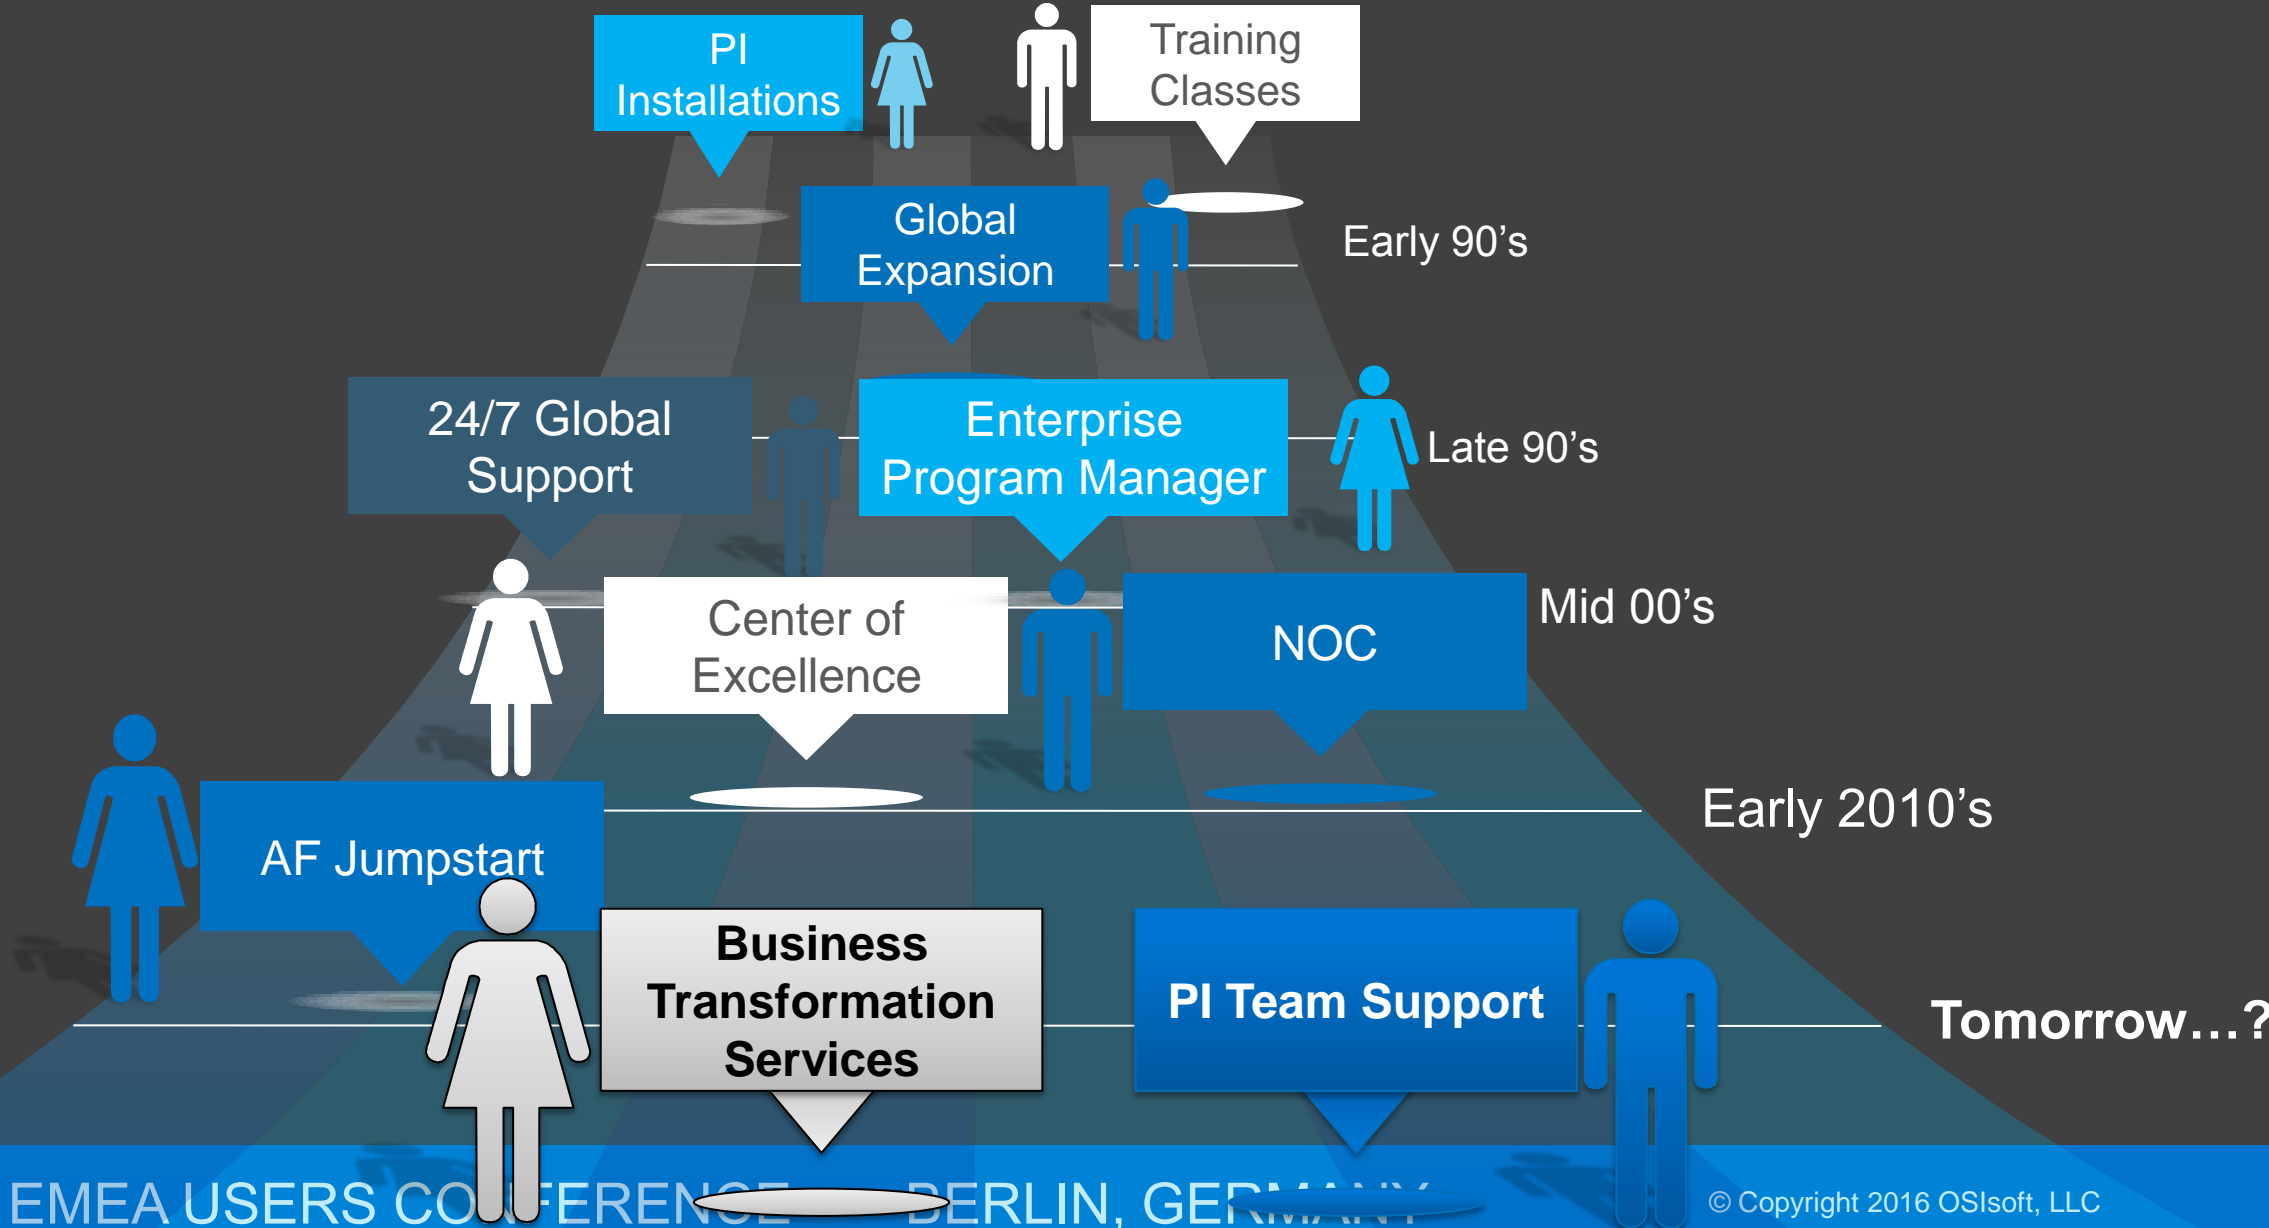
PI Installations

Training Classes

Global Expansion

Early 90’s

24/7 Global Support

Enterprise Program Manager

Late 90’s

Center of Excellence

NOC

Mid 00’s

Early 2010’s

AF Jumpstart

Business Transformation Services

PI Team Support

Tomorrow…?

EMEA USERS CO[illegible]FERENC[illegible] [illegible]ERLIN, GER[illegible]

© Copyright 2016 OSIsoft, LLC